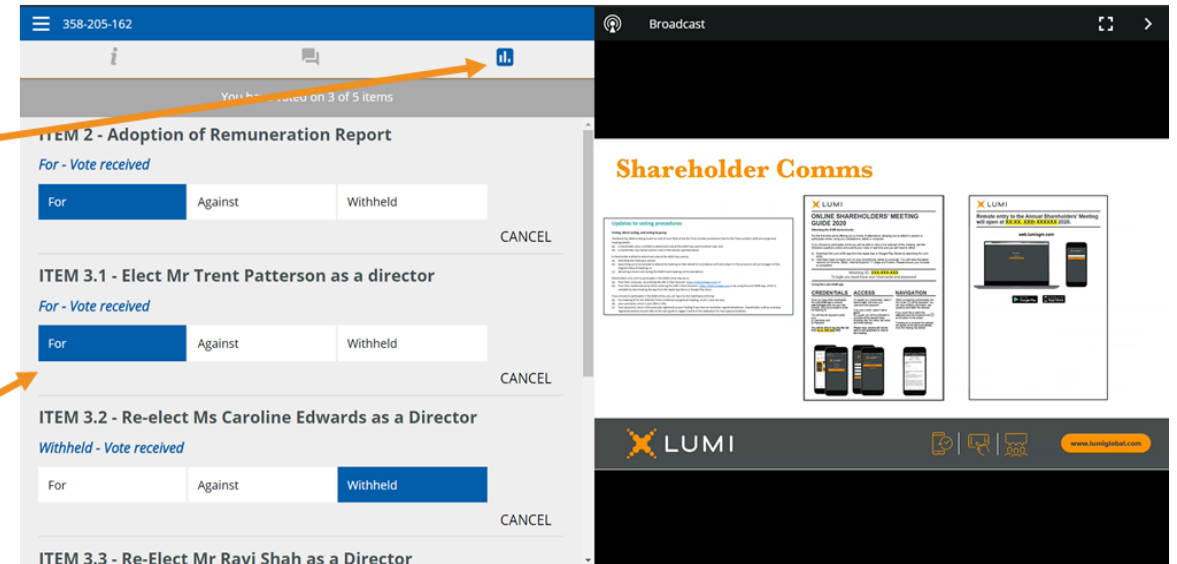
358-205-162

You ha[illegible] voted on 3 of 5 items

ITEM 2 - Adoption of Remuneration Report

For - Vote received

| For | Against | Withheld |
|---|---|---|

CANCEL

ITEM 3.1 - Elect Mr Trent Patterson as a director

For - Vote received

| For | Against | Withheld |
|---|---|---|

CANCEL

ITEM 3.2 - Re-elect Ms Caroline Edwards as a Director

Withheld - Vote received

| For | Against | Withheld |
|---|---|---|

CANCEL

ITEM 3.3 - Re-Elect Mr Ravi Shah as a Director

Broadcast

Shareholder Comms

Updates to voting procedures

LUMI

ONLINE SHAREHOLDERS' MEETING GUIDE 2020

Meeting ID: XXX-XXX-XXX

CREDENTIALS ACCESS NAVIGATION

LUMI

Remote entry to the Annual Shareholders' Meeting will open at XX:XX, XXth XXXXXX 2020.

web.lumiagm.com

LUMI

www.lumiglobal.com